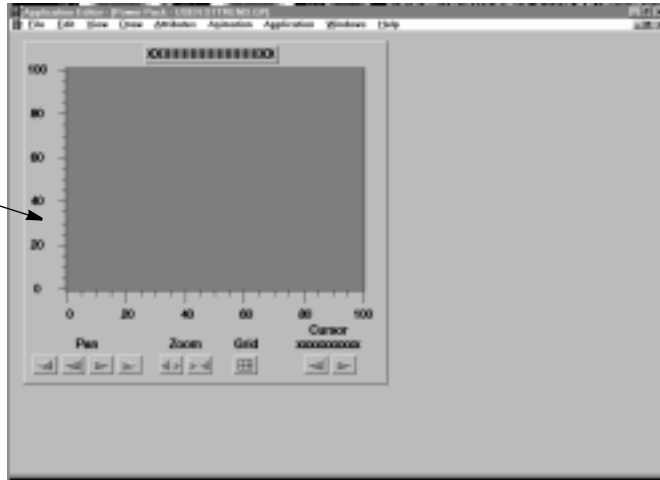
Application Editor - [Power Pack - USER\TREND.GP]
File Edit View Draw Attributes Animation Application Windows Help

XXXXXXXXXXXXXX

100
80
60
40
20
0

0 20 40 60 80 100

Pan Zoom Grid Cursor
XXXXXXXXXX